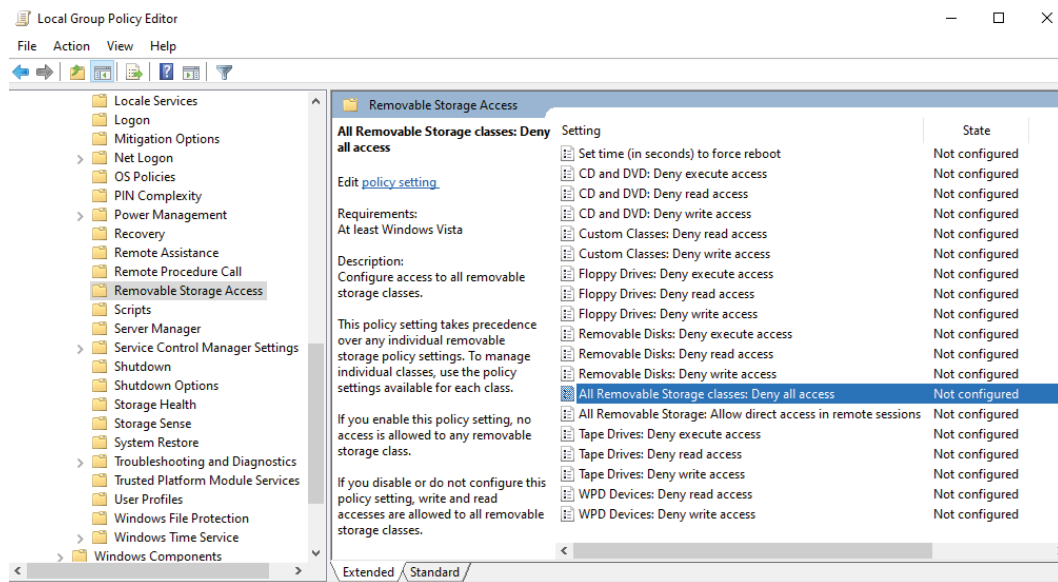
Local Group Policy Editor

File Action View Help

Locale Services
Logon
Mitigation Options
Net Logon
OS Policies
PIN Complexity
Power Management
Recovery
Remote Assistance
Remote Procedure Call
Removable Storage Access
Scripts
Server Manager
Service Control Manager Settings
Shutdown
Shutdown Options
Storage Health
Storage Sense
System Restore
Troubleshooting and Diagnostics
Trusted Platform Module Services
User Profiles
Windows File Protection
Windows Time Service
Windows Components

Removable Storage Access

All Removable Storage classes: Deny all access

Edit policy setting

Requirements:
At least Windows Vista

Description:
Configure access to all removable storage classes.

This policy setting takes precedence over any individual removable storage policy settings. To manage individual classes, use the policy settings available for each class.

If you enable this policy setting, no access is allowed to any removable storage class.

If you disable or do not configure this policy setting, write and read accesses are allowed to all removable storage classes.

| Setting | State |
|---|---|
| Set time (in seconds) to force reboot | Not configured |
| CD and DVD: Deny execute access | Not configured |
| CD and DVD: Deny read access | Not configured |
| CD and DVD: Deny write access | Not configured |
| Custom Classes: Deny read access | Not configured |
| Custom Classes: Deny write access | Not configured |
| Floppy Drives: Deny execute access | Not configured |
| Floppy Drives: Deny read access | Not configured |
| Floppy Drives: Deny write access | Not configured |
| Removable Disks: Deny execute access | Not configured |
| Removable Disks: Deny read access | Not configured |
| Removable Disks: Deny write access | Not configured |
| All Removable Storage classes: Deny all access | Not configured |
| All Removable Storage: Allow direct access in remote sessions | Not configured |
| Tape Drives: Deny execute access | Not configured |
| Tape Drives: Deny read access | Not configured |
| Tape Drives: Deny write access | Not configured |
| WPD Devices: Deny read access | Not configured |
| WPD Devices: Deny write access | Not configured |

Extended Standard